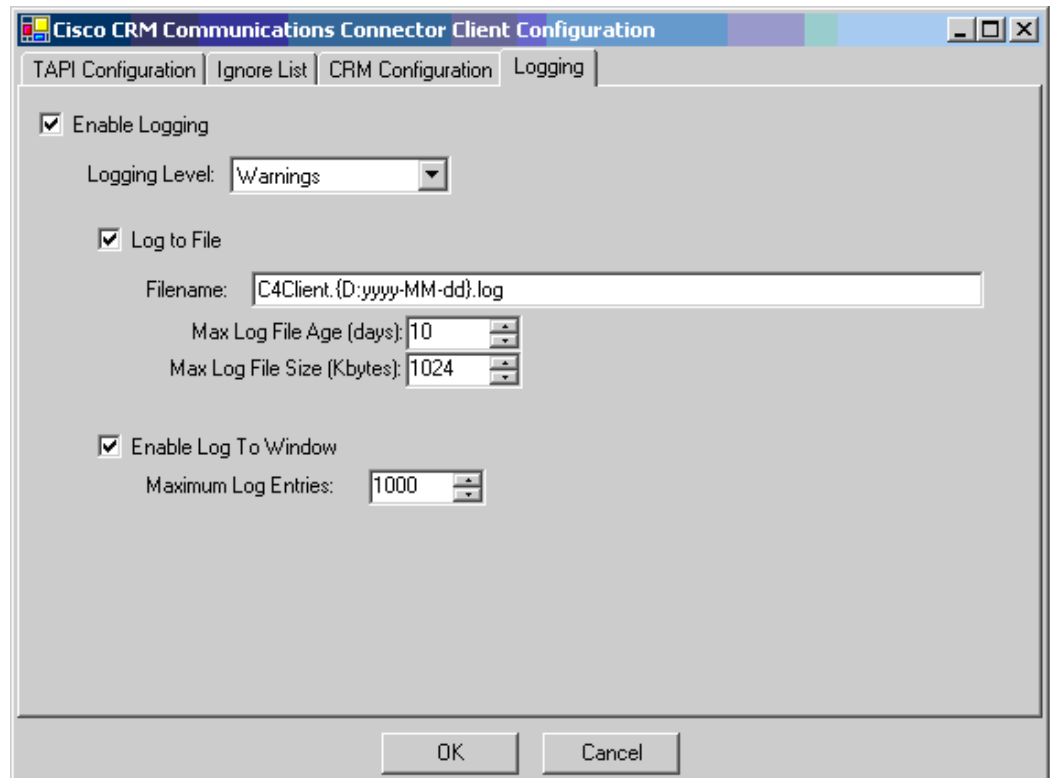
Cisco CRM Communications Connector Client Configuration

TAPI Configuration | Ignore List | CRM Configuration | Logging

Enable Logging

Logging Level: Warnings

Log to File

Filename: C4Client.{D:yyyy-MM-dd}.log

Max Log File Age (days): 10

Max Log File Size (Kbytes): 1024

Enable Log To Window

Maximum Log Entries: 1000

OK

Cancel